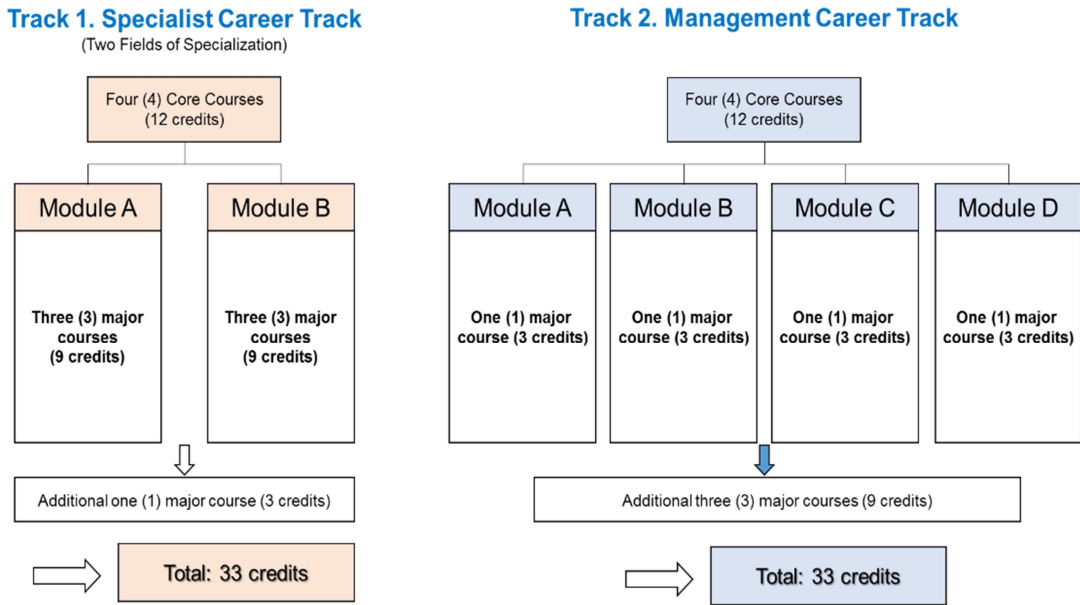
Track 1. Specialist Career Track
(Two Fields of Specialization)

Four (4) Core Courses
(12 credits)

Module A

Three (3) major courses (9 credits)

Module B

Three (3) major courses (9 credits)

Additional one (1) major course (3 credits)

Total: 33 credits

Track 2. Management Career Track

Four (4) Core Courses
(12 credits)

Module A

One (1) major course (3 credits)

Module B

One (1) major course (3 credits)

Module C

One (1) major course (3 credits)

Module D

One (1) major course (3 credits)

Additional three (3) major courses (9 credits)

Total: 33 credits